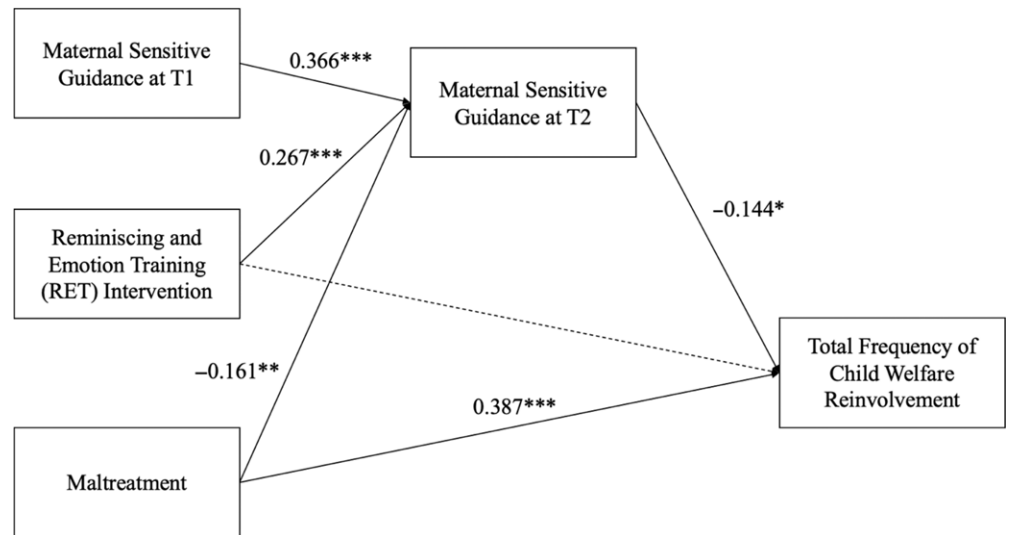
Maternal Sensitive Guidance at T1

0.366***

Maternal Sensitive Guidance at T2

0.267***

−0.144*

Reminiscing and Emotion Training (RET) Intervention

Total Frequency of Child Welfare Reinvolvement

−0.161**

0.387***

Maltreatment